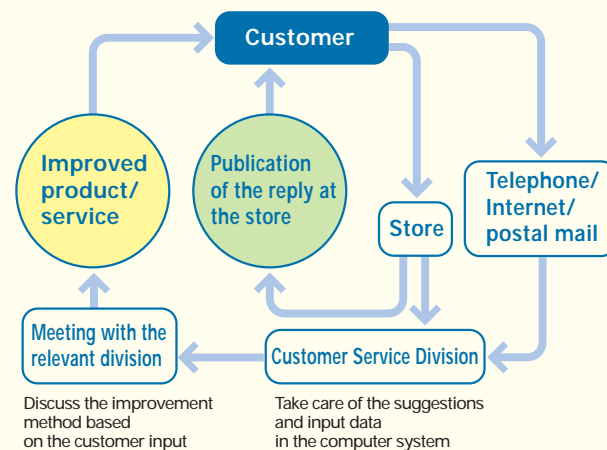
Customer

Improved product/ service

Publication of the reply at the store

Store

Telephone/ Internet/ postal mail

Meeting with the relevant division

Customer Service Division

Discuss the improvement method based on the customer input

Take care of the suggestions and input data in the computer system